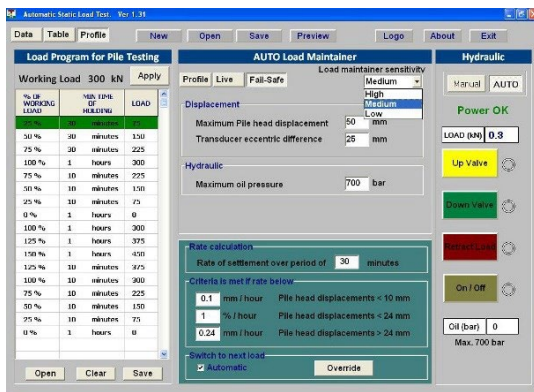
Automatic Static Load Test. Ver 1.31

Data Table Profile New Open Save Preview Logo About Exit

Load Program for Pile Testing

Working Load 300 kN Apply

| % OF WORKING LOAD | MIN TIME OF HOLDING | | LOAD |
|---|---|---|---|
| 25 % | 30 | minutes | 75 |
| 50 % | 30 | minutes | 150 |
| 75 % | 30 | minutes | 225 |
| 100 % | 1 | hours | 300 |
| 75 % | 10 | minutes | 225 |
| 50 % | 10 | minutes | 150 |
| 25 % | 10 | minutes | 75 |
| 0 % | 1 | hours | 0 |
| 100 % | 1 | hours | 300 |
| 125 % | 1 | hours | 375 |
| 150 % | 1 | hours | 450 |
| 125 % | 10 | minutes | 375 |
| 100 % | 10 | minutes | 300 |
| 75 % | 10 | minutes | 225 |
| 50 % | 10 | minutes | 150 |
| 25 % | 10 | minutes | 75 |
| 0 % | 1 | hours | 0 |

Open Clear Save

AUTO Load Maintainer

Profile Live Fail-Safe

Load maintainer sensitivity
Medium
High
Medium
Low

Displacement
Maximum Pile head displacement 50 mm
Transducer eccentric difference 25 mm

Hydraulic
Maximum oil pressure 700 bar

Rate calculation
Rate of settlement over period of 30 minutes

Criteria is met if rate below
0.1 mm / hour Pile head displacements < 10 mm
1 % / hour Pile head displacements < 24 mm
0.24 mm / hour Pile head displacements > 24 mm

Switch to next load
Automatic Override

Hydraulic

Manual AUTO

Power OK

LOAD (kN) 0.3

Up Valve

Down Valve

Retract Load

On / Off

Oil (bar) 0
Max. 700 bar